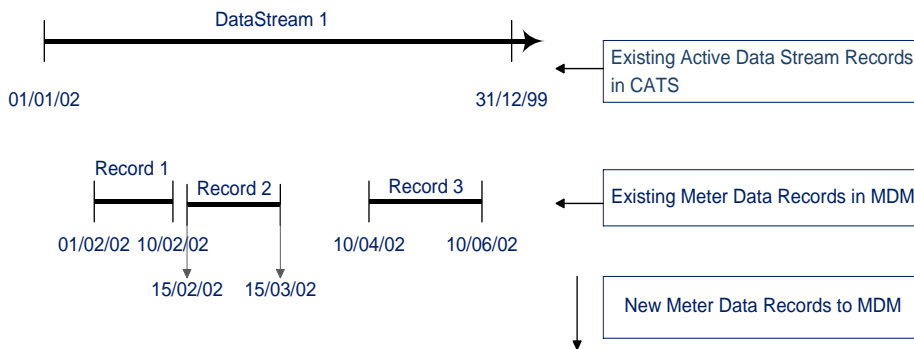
DataStream 1

01/01/02

31/12/99

Existing Active Data Stream Records in CATS

Record 1

Record 2

Record 3

Existing Meter Data Records in MDM

01/02/02 10/02/02

10/04/02

10/06/02

15/02/02 15/03/02

New Meter Data Records to MDM